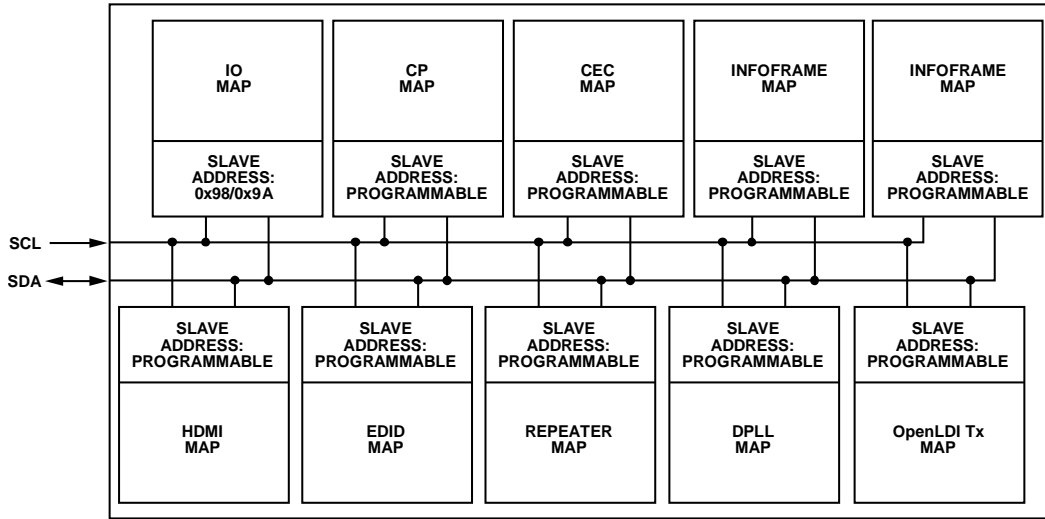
IO MAP

SLAVE ADDRESS: 0x98/0x9A

CP MAP

SLAVE ADDRESS: PROGRAMMABLE

CEC MAP

SLAVE ADDRESS: PROGRAMMABLE

INFOFRAME MAP

SLAVE ADDRESS: PROGRAMMABLE

INFOFRAME MAP

SLAVE ADDRESS: PROGRAMMABLE

SCL

SDA

SLAVE ADDRESS: PROGRAMMABLE

HDMI MAP

SLAVE ADDRESS: PROGRAMMABLE

EDID MAP

SLAVE ADDRESS: PROGRAMMABLE

REPEATER MAP

SLAVE ADDRESS: PROGRAMMABLE

DPLL MAP

SLAVE ADDRESS: PROGRAMMABLE

OpenLDI Tx MAP